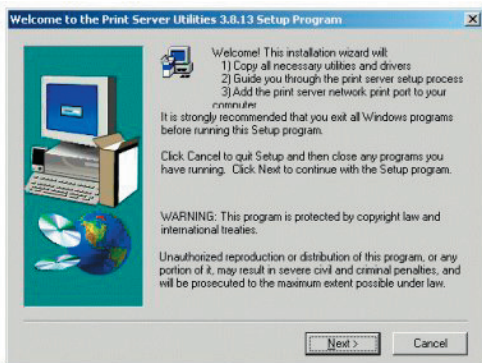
Welcome to the Print Server Utilities 3.8.13 Setup Program

Welcome! This installation wizard will:
1) Copy all necessary utilities and drivers
2) Guide you through the print server setup process
3) Add the print server network print port to your computer

It is strongly recommended that you exit all Windows programs before running this Setup program.

Click Cancel to quit Setup and then close any programs you have running. Click Next to continue with the Setup program.

WARNING: This program is protected by copyright law and international treaties.

Unauthorized reproduction or distribution of this program, or any portion of it, may result in severe civil and criminal penalties, and will be prosecuted to the maximum extent possible under law.

Next >
Cancel